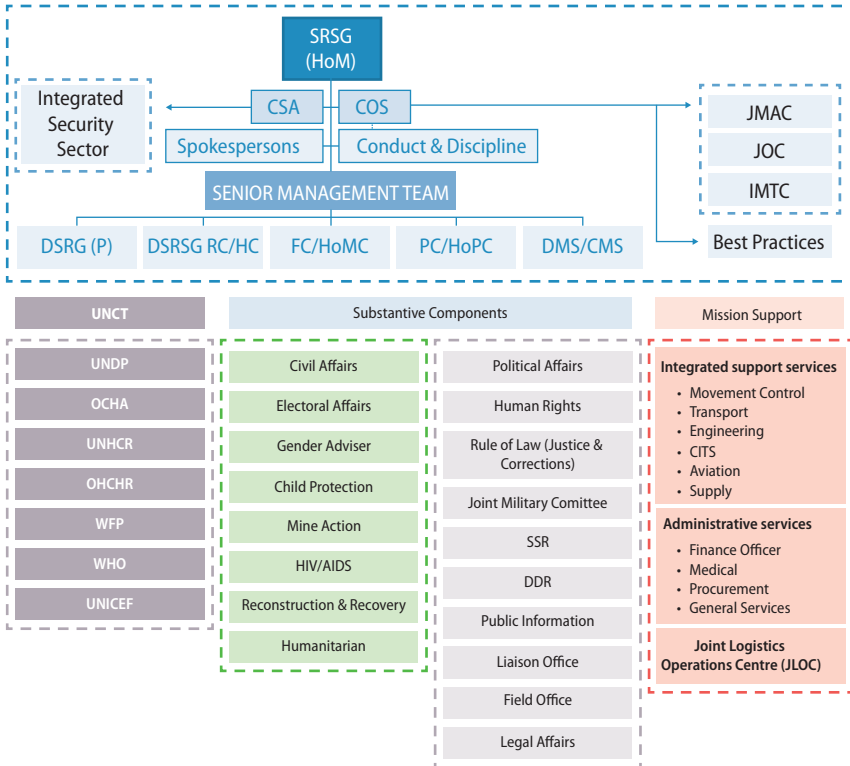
SRSG (HoM)

Integrated Security Sector

CSA

COS

Spokespersons

Conduct & Discipline

JMAC

JOC

IMTC

SENIOR MANAGEMENT TEAM

DSRG (P)

DSRSG RC/HC

FC/HoMC

PC/HoPC

DMS/CMS

Best Practices

UNCT

UNDP

OCHA

UNHCR

OHCHR

WFP

WHO

UNICEF

Substantive Components

Civil Affairs

Electoral Affairs

Gender Adviser

Child Protection

Mine Action

HIV/AIDS

Reconstruction & Recovery

Humanitarian

Political Affairs

Human Rights

Rule of Law (Justice & Corrections)

Joint Military Comittee

SSR

DDR

Public Information

Liaison Office

Field Office

Legal Affairs

Mission Support

Integrated support services
• Movement Control
• Transport
• Engineering
• CITS
• Aviation
• Supply

Administrative services
• Finance Officer
• Medical
• Procurement
• General Services

Joint Logistics Operations Centre (JLOC)